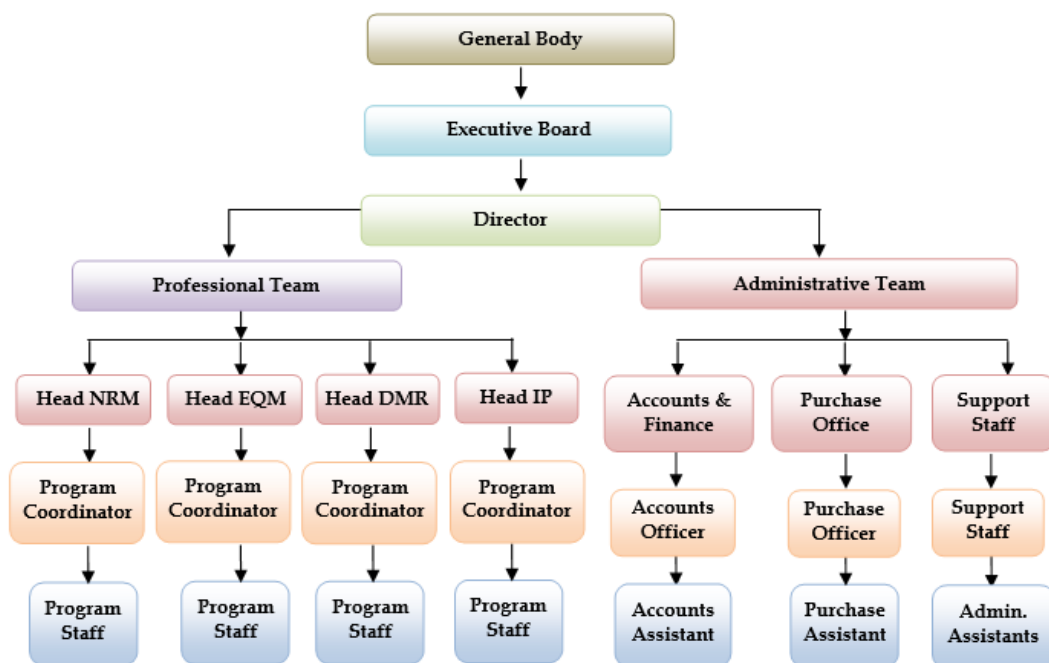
General Body

Executive Board

Director

Professional Team

Administrative Team

Head NRM

Head EQM

Head DMR

Head IP

Accounts & Finance

Purchase Office

Support Staff

Program Coordinator

Program Coordinator

Program Coordinator

Program Coordinator

Accounts Officer

Purchase Officer

Support Staff

Program Staff

Program Staff

Program Staff

Program Staff

Accounts Assistant

Purchase Assistant

Admin. Assistants